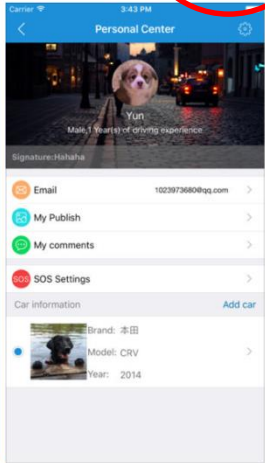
Carrier
3:43 PM
Personal Center
Yun
Male,1 Year(s) of driving experience
Signature:Hahaha
Email
1023973680@qq.com
My Publish
My comments
SOS
SOS Settings
Car information
Add car
Brand: 本田
Model: CRV
Year: 2014